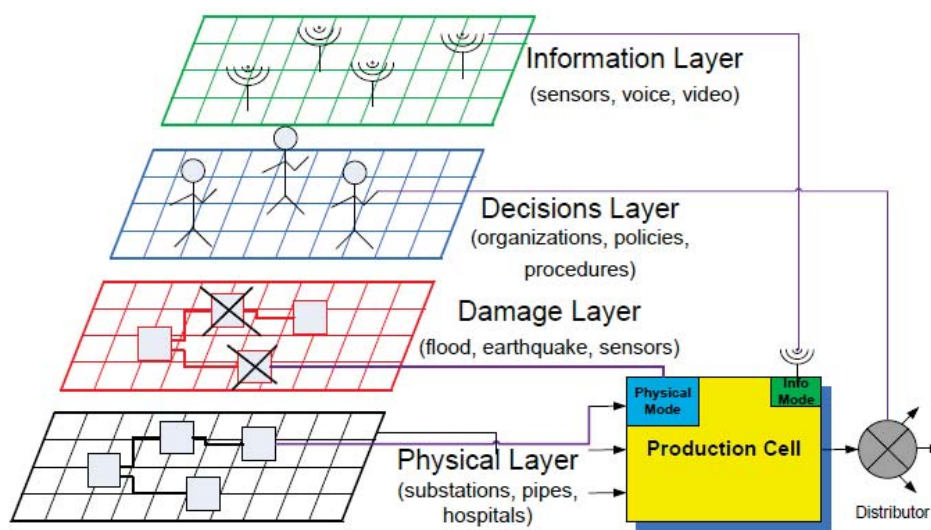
Information Layer
(sensors, voice, video)

Decisions Layer
(organizations, policies, procedures)

Damage Layer
(flood, earthquake, sensors)

Physical Layer
(substations, pipes, hospitals)

Physical Mode

Info Mode

Production Cell

Distributor